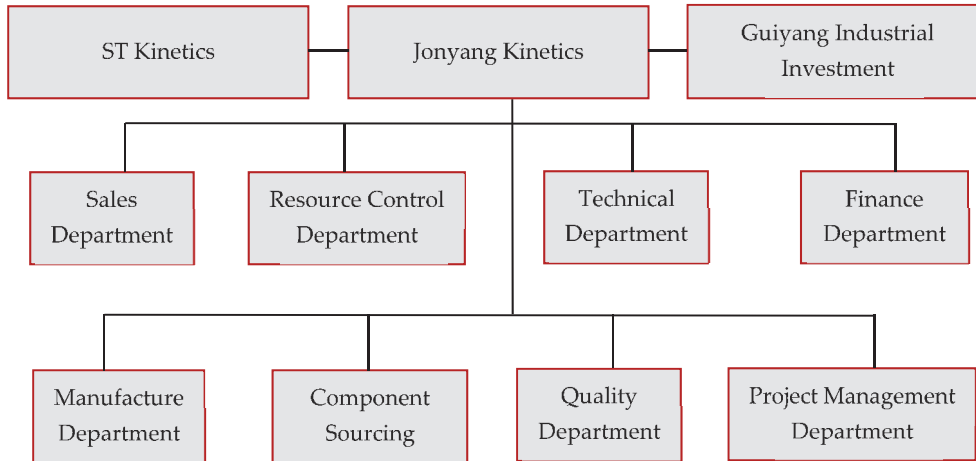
ST Kinetics

Jonyang Kinetics

Guiyang Industrial Investment

Sales Department

Resource Control Department

Technical Department

Finance Department

Manufacture Department

Component Sourcing

Quality Department

Project Management Department